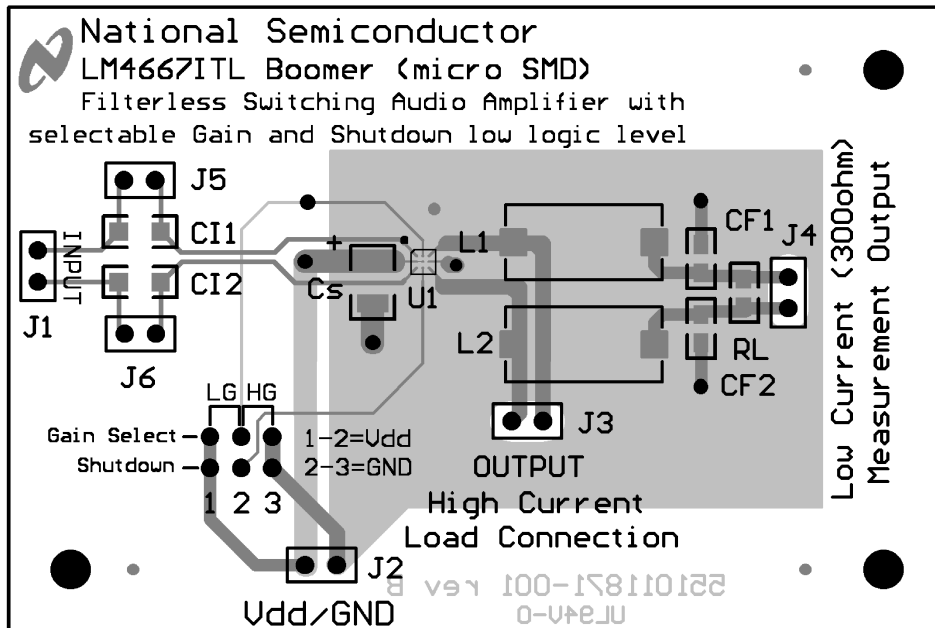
National Semiconductor
LM4667ITL Boomer (micro SMD)
Filterless Switching Audio Amplifier with selectable Gain and Shutdown low logic level

J5
CI1
INPUT
CI2
J1
J6
+
Cs
U1
L1
L2
CF1
J4
RL
CF2
Low Current (300ohm) Measurement Output
LG HG
Gain Select
Shutdown
1-2=Vdd
2-3=GND
1 2 3
J3
OUTPUT
High Current Load Connection
J2
Vdd/GND
551011871-001 rev B
UL94V-0